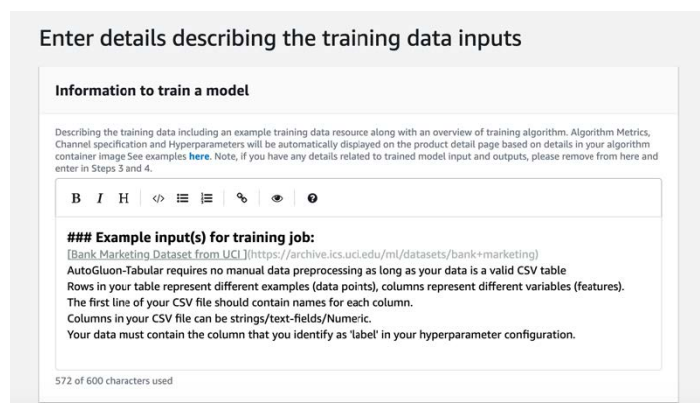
Enter details describing the training data inputs

Information to train a model

Describing the training data including an example training data resource along with an overview of training algorithm. Algorithm Metrics, Channel specification and Hyperparameters will be automatically displayed on the product detail page based on details in your algorithm container image See examples here. Note, if you have any details related to trained model input and outputs, please remove from here and enter in Steps 3 and 4.

B I H

### Example input(s) for training job:
[Bank Marketing Dataset from UCI ](https://archive.ics.uci.edu/ml/datasets/bank+marketing)
AutoGluon-Tabular requires no manual data preprocessing as long as your data is a valid CSV table
Rows in your table represent different examples (data points), columns represent different variables (features).
The first line of your CSV file should contain names for each column.
Columns in your CSV file can be strings/text-fields/Numeric.
Your data must contain the column that you identify as 'label' in your hyperparameter configuration.

572 of 600 characters used